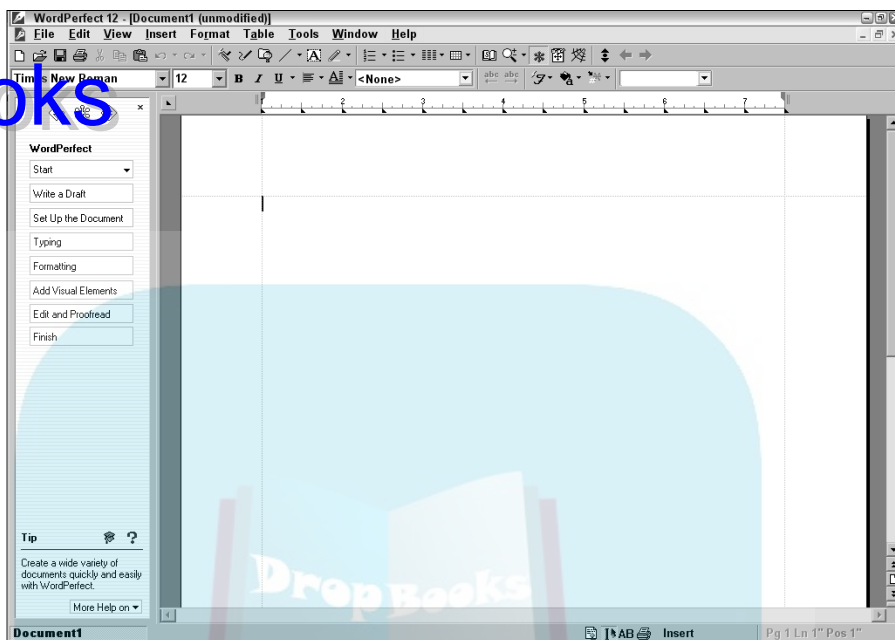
WordPerfect 12 - [Document1 (unmodified)]

File Edit View Insert Format Table Tools Window Help

Times New Roman 12 <None>

oks

WordPerfect

Start

Write a Draft

Set Up the Document

Typing

Formatting

Add Visual Elements

Edit and Proofread

Finish

Tip

Create a wide variety of documents quickly and easily with WordPerfect.

More Help on

DropBooks

Document1

AB Insert

Pg 1 Ln 1" Pos 1"